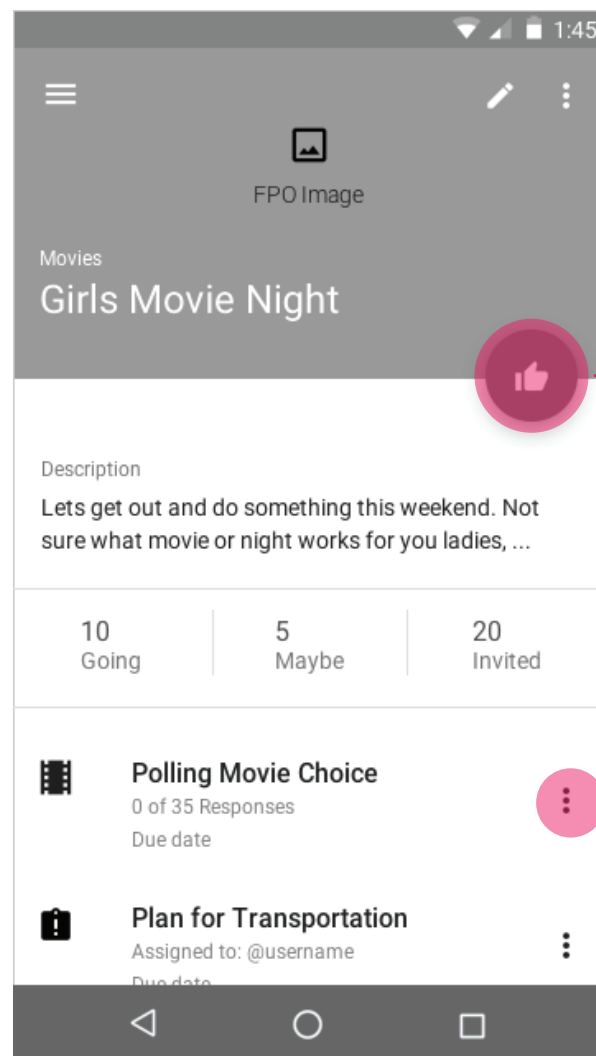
1:45

FPO Image

Movies
Girls Movie Night

Description
Lets get out and do something this weekend. Not sure what movie or night works for you ladies, ...

10
Going

5
Maybe

20
Invited

Polling Movie Choice
0 of 35 Responses
Due date

Plan for Transportation
Assigned to: @username
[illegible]